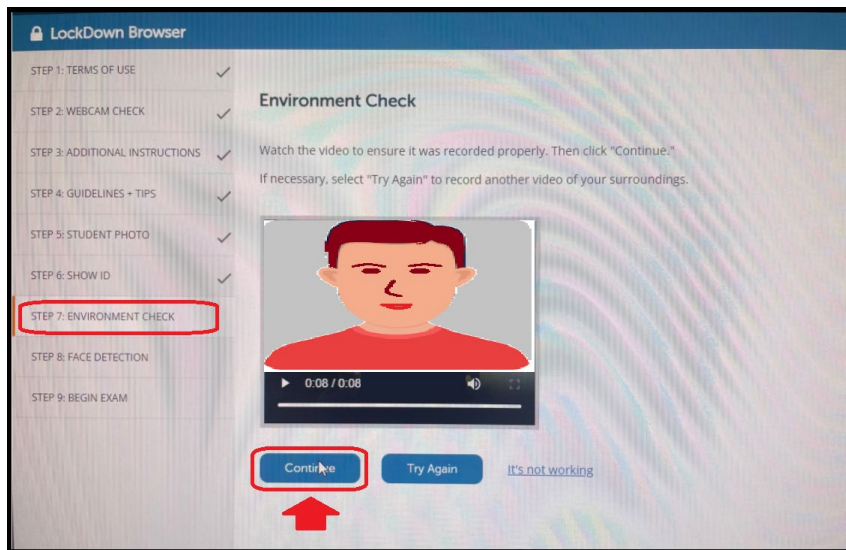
LockDown Browser

STEP 1: TERMS OF USE
STEP 2: WEBCAM CHECK
STEP 3: ADDITIONAL INSTRUCTIONS
STEP 4: GUIDELINES + TIPS
STEP 5: STUDENT PHOTO
STEP 6: SHOW ID
STEP 7: ENVIRONMENT CHECK
STEP 8: FACE DETECTION
STEP 9: BEGIN EXAM

Environment Check

Watch the video to ensure it was recorded properly. Then click "Continue."

If necessary, select "Try Again" to record another video of your surroundings.

0:08 / 0:08

Continue

Try Again

It's not working